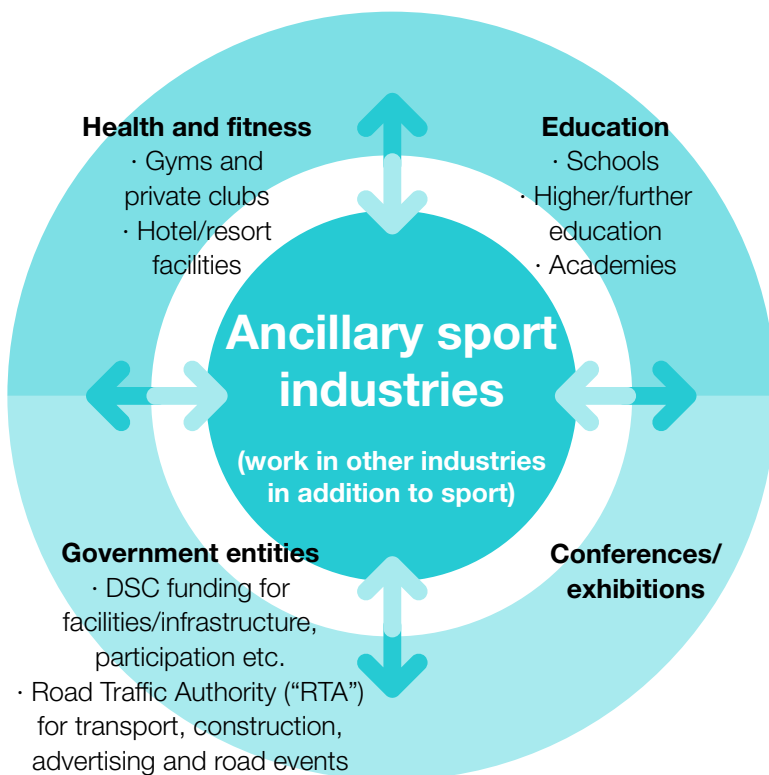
Health and fitness
· Gyms and private clubs
· Hotel/resort facilities

Education
· Schools
· Higher/further education
· Academies

Ancillary sport industries

(work in other industries in addition to sport)

Government entities
· DSC funding for facilities/infrastructure, participation etc.
· Road Traffic Authority ("RTA") for transport, construction, advertising and road events

Conferences/ exhibitions